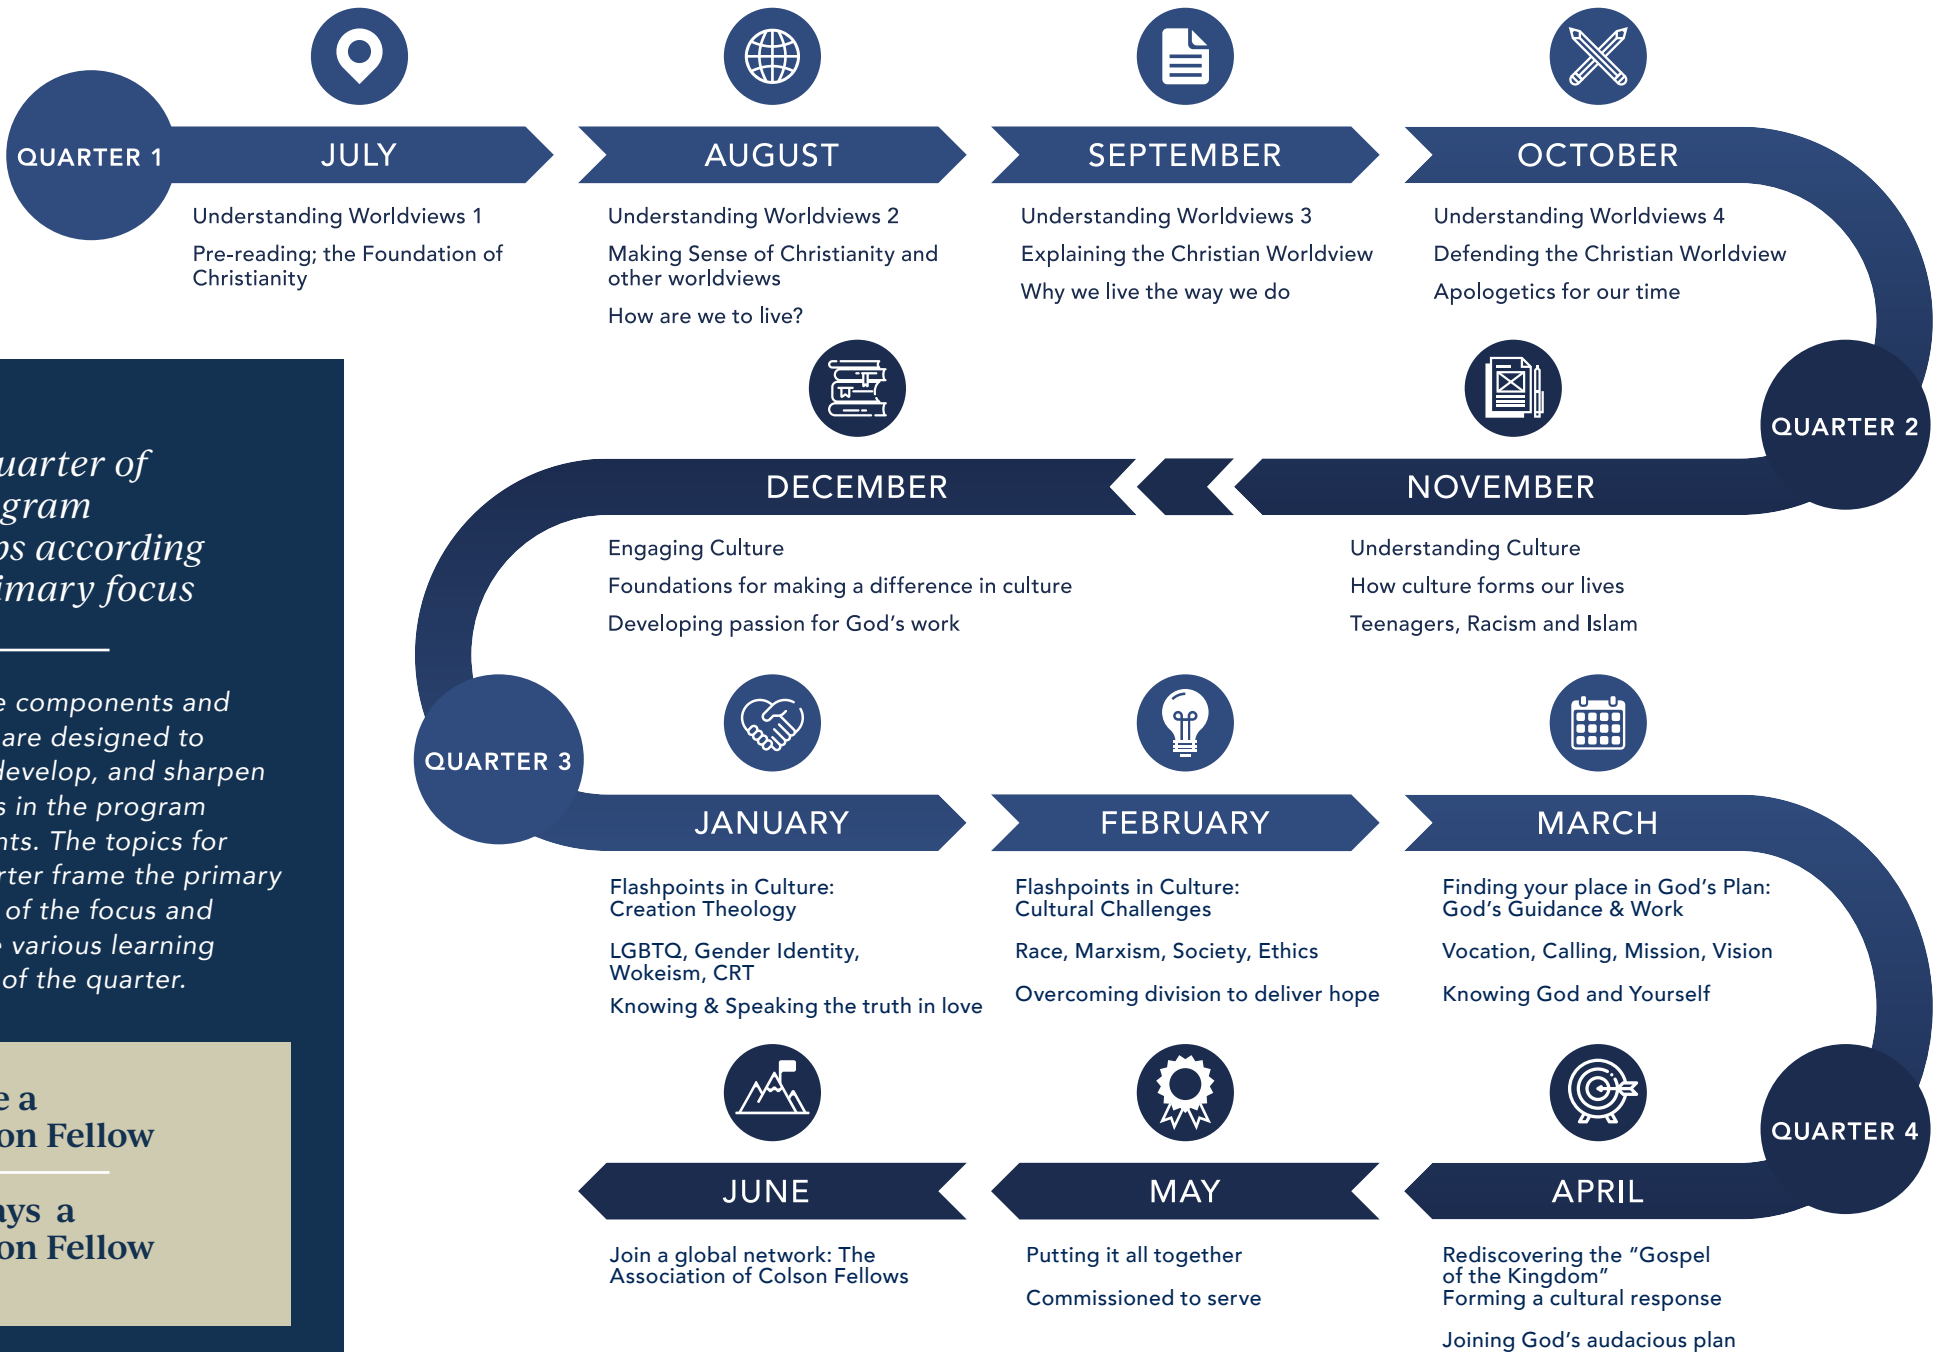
QUARTER 1

JULY

Understanding Worldviews 1

Pre-reading; the Foundation of Christianity

AUGUST

Understanding Worldviews 2

Making Sense of Christianity and other worldviews

How are we to live?

SEPTEMBER

Understanding Worldviews 3

Explaining the Christian Worldview

Why we live the way we do

OCTOBER

Understanding Worldviews 4

Defending the Christian Worldview

Apologetics for our time

QUARTER 2

uarter of gram ps according imary focus

e components and are designed to develop, and sharpen s in the program nts. The topics for rter frame the primary of the focus and various learning of the quarter.

e a on Fellow

ys a on Fellow

DECEMBER

Engaging Culture

Foundations for making a difference in culture

Developing passion for God's work

NOVEMBER

Understanding Culture

How culture forms our lives

Teenagers, Racism and Islam

QUARTER 3

JANUARY

Flashpoints in Culture: Creation Theology

LGBTQ, Gender Identity, Wokeism, CRT

Knowing & Speaking the truth in love

FEBRUARY

Flashpoints in Culture: Cultural Challenges

Race, Marxism, Society, Ethics

Overcoming division to deliver hope

MARCH

Finding your place in God's Plan: God's Guidance & Work

Vocation, Calling, Mission, Vision

Knowing God and Yourself

QUARTER 4

JUNE

Join a global network: The Association of Colson Fellows

MAY

Putting it all together

Commissioned to serve

APRIL

Rediscovering the "Gospel of the Kingdom"
Forming a cultural response

Joining God's audacious plan